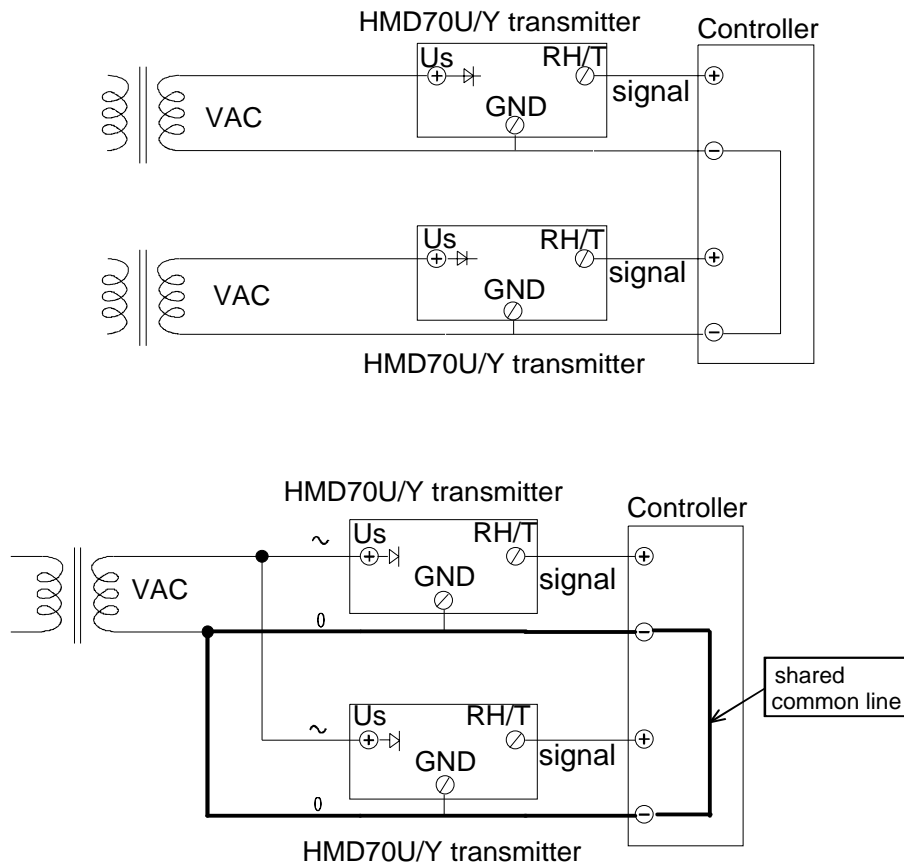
HMD70U/Y transmitter

Controller

Us

RH/T

signal

VAC

GND

Us

RH/T

signal

VAC

GND

HMD70U/Y transmitter

HMD70U/Y transmitter

Controller

~

Us

RH/T

VAC

GND

signal

0

shared common line

~

Us

RH/T

GND

signal

0

HMD70U/Y transmitter